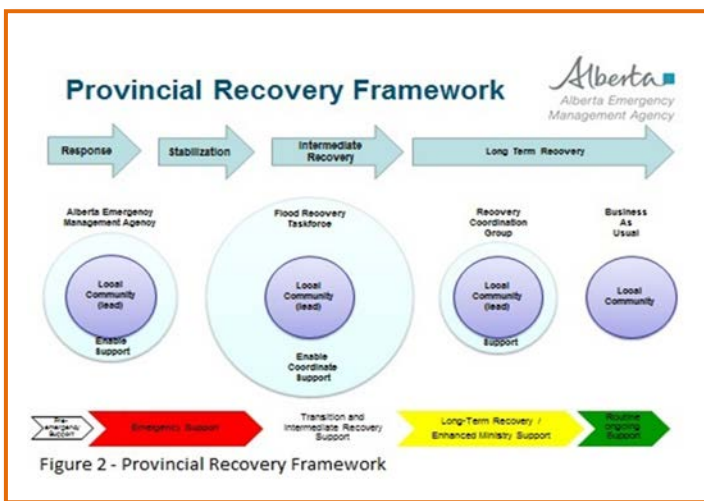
Provincial Recovery Framework

Alberta
Alberta Emergency Management Agency

Response

Stabilization

Intermediate Recovery

Long Term Recovery

Alberta Emergency Management Agency

Local Community (lead)

Enable Support

Flood Recovery Taskforce

Local Community (lead)

Enable Coordinate Support

Recovery Coordination Group

Local Community (lead)

Support

Business As Usual

Local Community

Pre-emergency Support

Emergency Support

Transition and Intermediate Recovery Support

Long-Term Recovery / Enhanced Ministry Support

Routine ongoing Support

Figure 2 - Provincial Recovery Framework